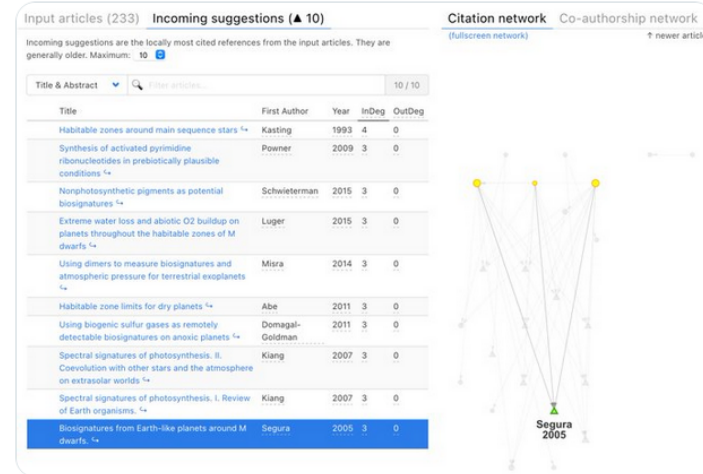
Input articles (233) Incoming suggestions (▲ 10)

Citation network Co-authorship network

(fullscreen network)

↑ newer articl

Incoming suggestions are the locally most cited references from the input articles. They are generally older. Maximum: 10

Title & Abstract Filter articles... 10 / 10

| Title | First Author | Year | InDeg | OutDeg |
|---|---|---|---|---|
| Habitable zones around main sequence stars ↪ | Kasting | 1993 | 4 | 0 |
| Synthesis of activated pyrimidine ribonucleotides in prebiotically plausible conditions ↪ | Powner | 2009 | 3 | 0 |
| Nonphotosynthetic pigments as potential biosignatures ↪ | Schwieterman | 2015 | 3 | 0 |
| Extreme water loss and abiotic O2 buildup on planets throughout the habitable zones of M dwarfs ↪ | Luger | 2015 | 3 | 0 |
| Using dimers to measure biosignatures and atmospheric pressure for terrestrial exoplanets ↪ | Misra | 2014 | 3 | 0 |
| Habitable zone limits for dry planets ↪ | Abe | 2011 | 3 | 0 |
| Using biogenic sulfur gases as remotely detectable biosignatures on anoxic planets ↪ | Domagal-Goldman | 2011 | 3 | 0 |
| Spectral signatures of photosynthesis. II. Coevolution with other stars and the atmosphere on extrasolar worlds ↪ | Kiang | 2007 | 3 | 0 |
| Spectral signatures of photosynthesis. I. Review of Earth organisms. ↪ | Kiang | 2007 | 3 | 0 |
| Biosignatures from Earth-like planets around M dwarfs. ↪ | Segura | 2005 | 3 | 0 |

Segura
2005